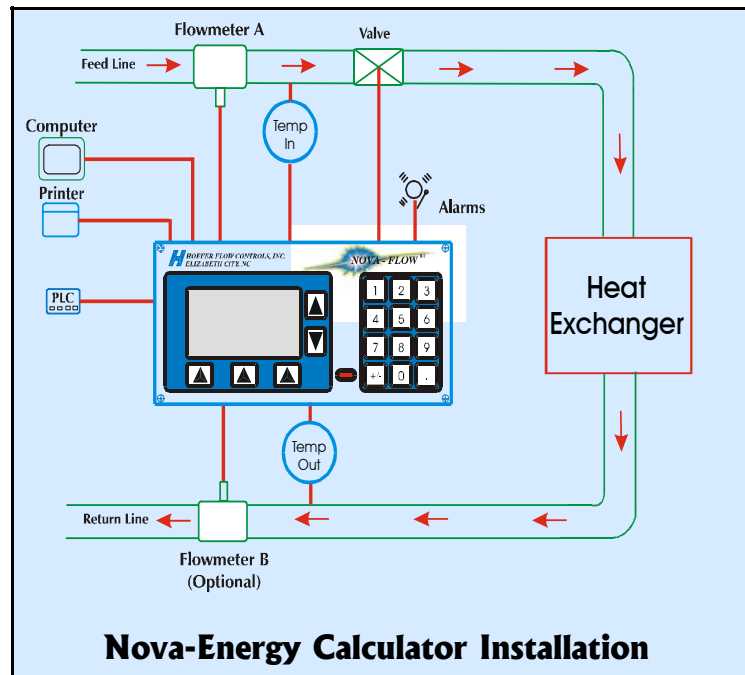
Flowmeter A

Valve

Feed Line

Temp In

Computer

Printer

Alarms

Heat Exchanger

PLC

H HOFFER FLOW CONTROLS, INC. ELIZABETH CITY, NC

NOVA - FLOW

1 2 3
4 5 6
7 8 9
+/- 0 .

Temp Out

Return Line

Flowmeter B (Optional)

Nova-Energy Calculator Installation